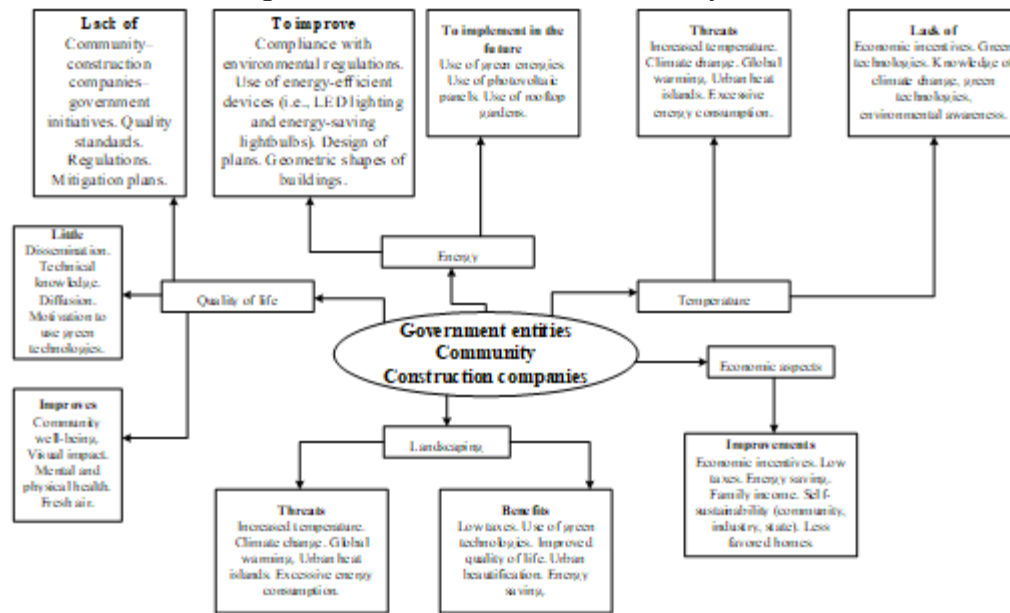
Lack of
Community–construction companies–government initiatives. Quality standards. Regulations. Mitigation plans.

To improve
Compliance with environmental regulations. Use of energy-efficient devices (i.e., LED lighting and energy-saving lightbulbs). Design of plans. Geometric shapes of buildings.

To implement in the future
Use of green energies. Use of photovoltaic panels. Use of rooftop gardens.

Threats
Increased temperature. Climate change. Global warming. Urban heat islands. Excessive energy consumption.

Lack of
Economic incentives. Green technologies. Knowledge of climate change, green technologies, environmental awareness.

Little
Dissemination. Technical knowledge. Diffusion. Motivation to use green technologies.

Quality of life

Energy

Temperature

Government entities
Community
Construction companies

Economic aspects

Improves
Community well-being. Visual impact. Mental and physical health. Fresh air.

Landscaping

Improvements
Economic incentives. Low taxes. Energy saving. Family income. Self-sustainability (community, industry, state). Less favored homes.

Threats
Increased temperature. Climate change. Global warming. Urban heat islands. Excessive energy consumption.

Benefits
Low taxes. Use of green technologies. Improved quality of life. Urban beautification. Energy saving.